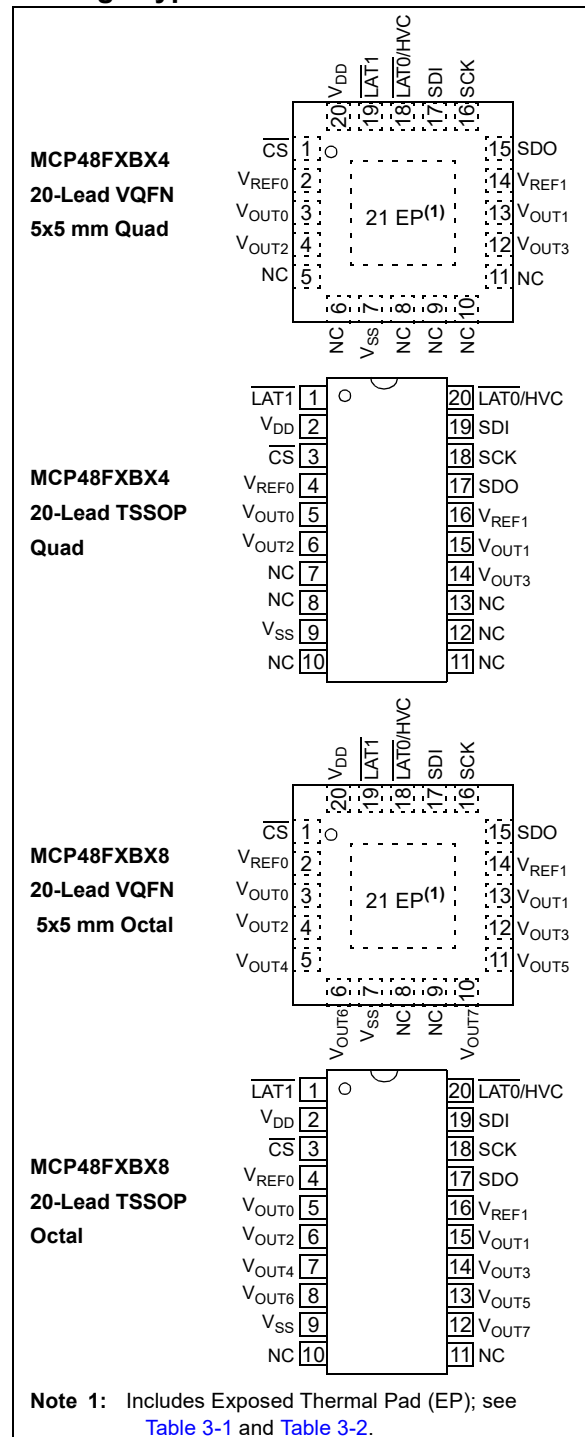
MCP48FXBX4
20-Lead VQFN
5x5 mm Quad

$V_{DD}$ 20
$\overline{LAT1}$ 19
$\overline{LAT0}$/HVC 18
SDI 17
SCK 16

$\overline{CS}$ 1
$V_{REF0}$ 2
$V_{OUT0}$ 3
$V_{OUT2}$ 4
NC 5

21 EP$^{(1)}$

15 SDO
14 $V_{REF1}$
13 $V_{OUT1}$
12 $V_{OUT3}$
11 NC

6 NC
7 $V_{SS}$
8 NC
9 NC
10 NC

MCP48FXBX4
20-Lead TSSOP
Quad

$\overline{LAT1}$ 1
$V_{DD}$ 2
$\overline{CS}$ 3
$V_{REF0}$ 4
$V_{OUT0}$ 5
$V_{OUT2}$ 6
NC 7
NC 8
$V_{SS}$ 9
NC 10

20 $\overline{LAT0}$/HVC
19 SDI
18 SCK
17 SDO
16 $V_{REF1}$
15 $V_{OUT1}$
14 $V_{OUT3}$
13 NC
12 NC
11 NC

MCP48FXBX8
20-Lead VQFN
5x5 mm Octal

$V_{DD}$ 20
$\overline{LAT1}$ 19
$\overline{LAT0}$/HVC 18
SDI 17
SCK 16

$\overline{CS}$ 1
$V_{REF0}$ 2
$V_{OUT0}$ 3
$V_{OUT2}$ 4
$V_{OUT4}$ 5

21 EP$^{(1)}$

15 SDO
14 $V_{REF1}$
13 $V_{OUT1}$
12 $V_{OUT3}$
11 $V_{OUT5}$

6 $V_{OUT6}$
7 $V_{SS}$
8 NC
9 NC
10 $V_{OUT7}$

MCP48FXBX8
20-Lead TSSOP
Octal

$\overline{LAT1}$ 1
$V_{DD}$ 2
$\overline{CS}$ 3
$V_{REF0}$ 4
$V_{OUT0}$ 5
$V_{OUT2}$ 6
$V_{OUT4}$ 7
$V_{OUT6}$ 8
$V_{SS}$ 9
NC 10

20 $\overline{LAT0}$/HVC
19 SDI
18 SCK
17 SDO
16 $V_{REF1}$
15 $V_{OUT1}$
14 $V_{OUT3}$
13 $V_{OUT5}$
12 $V_{OUT7}$
11 NC

Note 1: Includes Exposed Thermal Pad (EP); see Table 3-1 and Table 3-2.